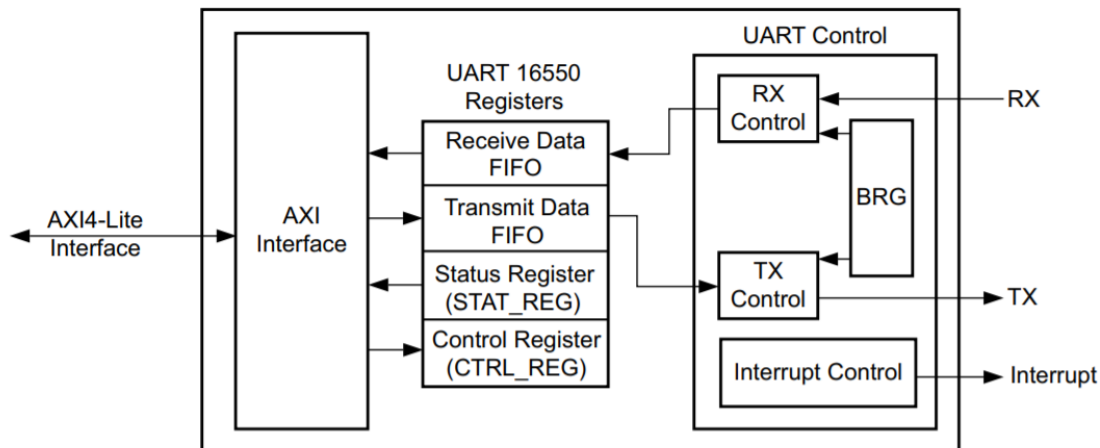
AXI4-Lite Interface

AXI Interface

UART 16550 Registers

Receive Data FIFO

Transmit Data FIFO

Status Register (STAT_REG)

Control Register (CTRL_REG)

UART Control

RX Control

BRG

TX Control

Interrupt Control

RX

TX

Interrupt